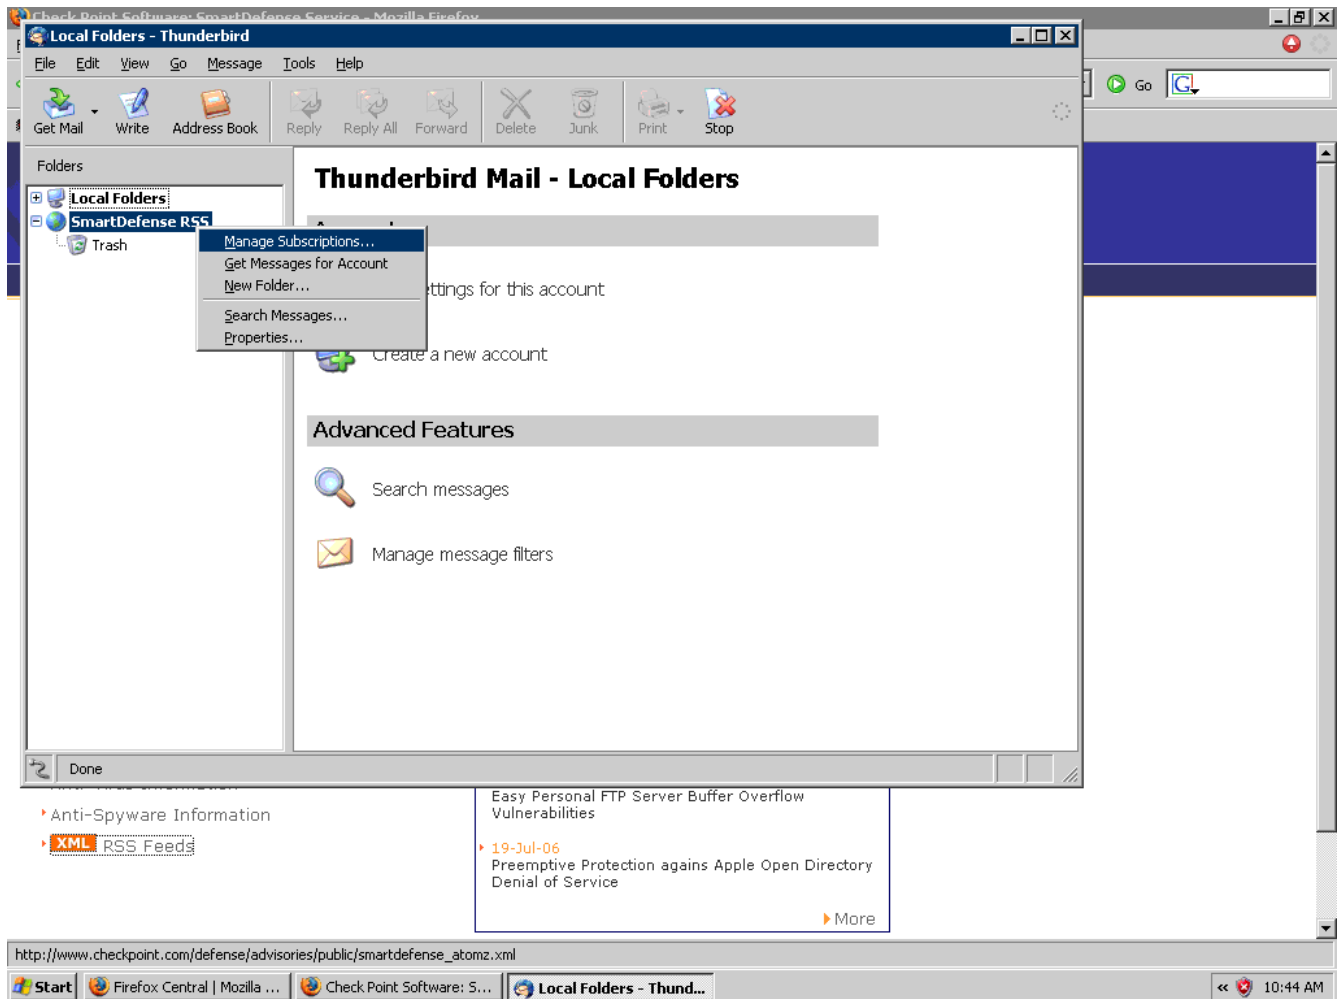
Check Point Software: SmartDefense Service - Mozilla Firefox

Local Folders - Thunderbird

File Edit View Go Message Tools Help

Get Mail Write Address Book Reply Reply All Forward Delete Junk Print Stop

Go

Folders

Local Folders
SmartDefense RSS
Trash

Manage Subscriptions...
Get Messages for Account
New Folder...
Search Messages...
Properties...

Thunderbird Mail - Local Folders

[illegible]ttings for this account

Create a new account

Advanced Features

Search messages

Manage message filters

Done

Anti-Spyware Information

XML RSS Feeds

Easy Personal FTP Server Buffer Overflow Vulnerabilities

19-Jul-06
Preemptive Protection agains Apple Open Directory Denial of Service

More

http://www.checkpoint.com/defense/advisories/public/smartdefense_atomz.xml

Start Firefox Central | Mozilla ... Check Point Software: S... Local Folders - Thund...

10:44 AM